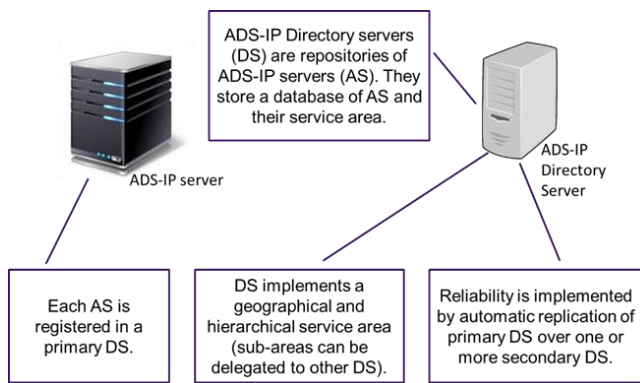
ADS-IP Directory servers (DS) are repositories of ADS-IP servers (AS). They store a database of AS and their service area.

ADS-IP server

ADS-IP Directory Server

Each AS is registered in a primary DS.

DS implements a geographical and hierarchical service area (sub-areas can be delegated to other DS).

Reliability is implemented by automatic replication of primary DS over one or more secondary DS.